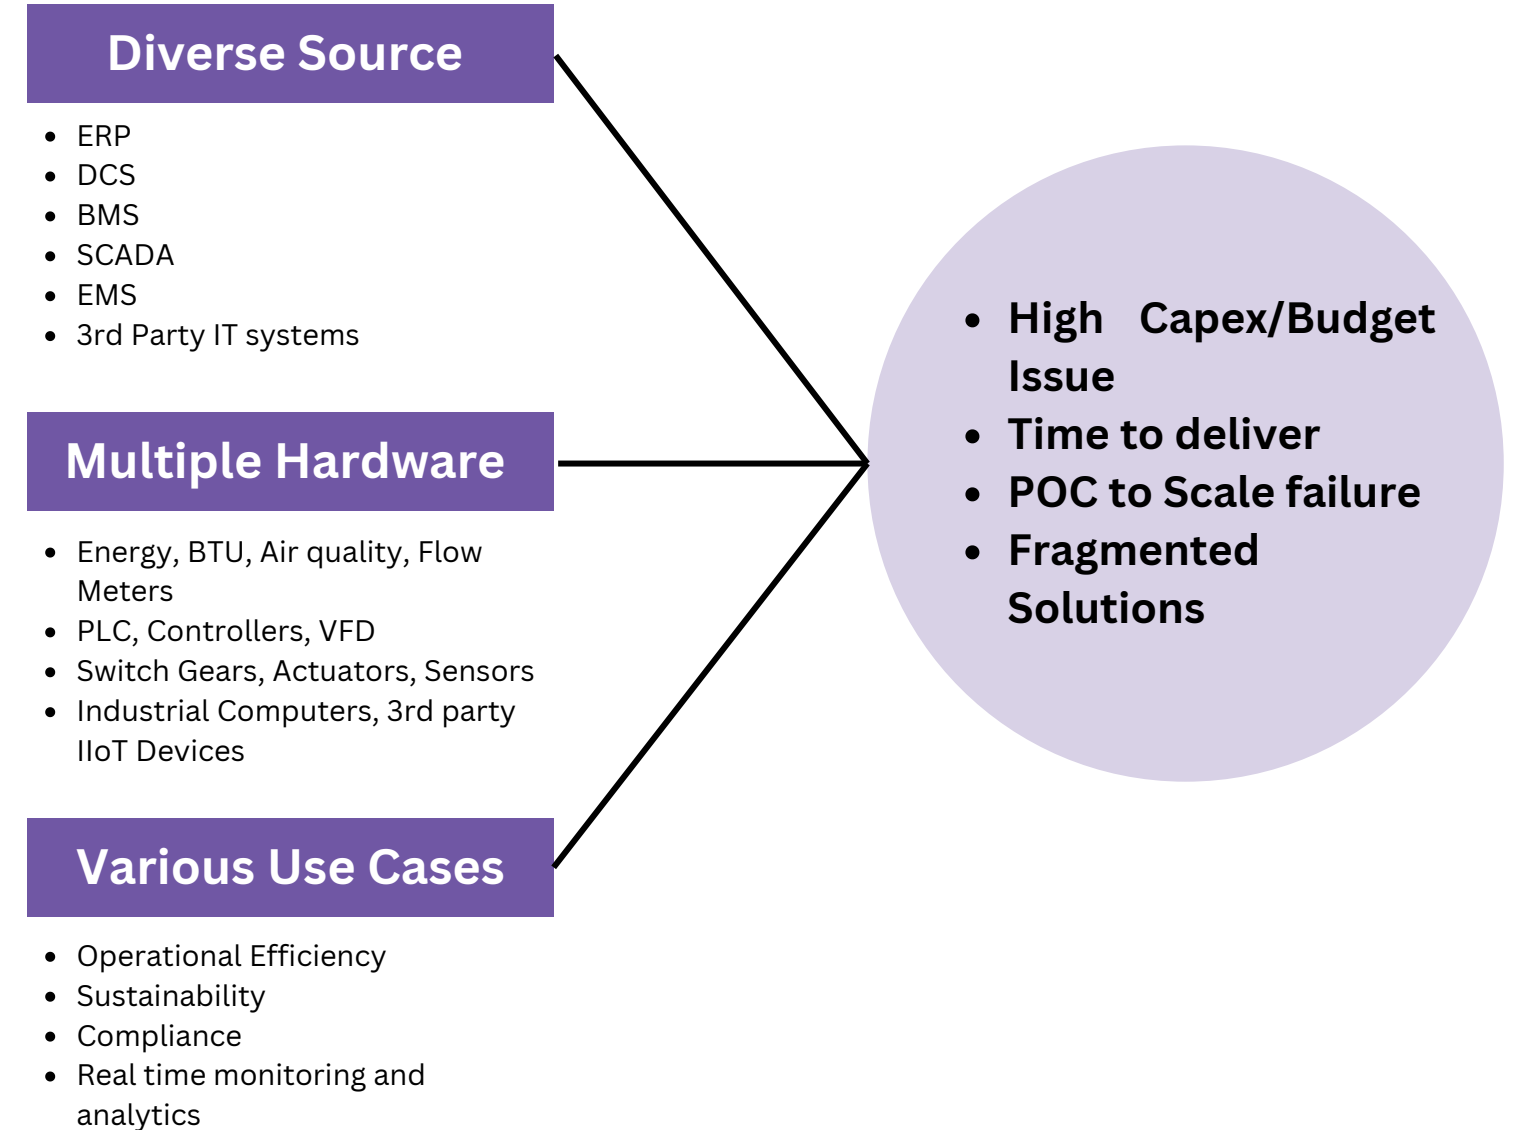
Diverse Source

- ERP
- DCS
- BMS
- SCADA
- EMS
- 3rd Party IT systems

Multiple Hardware

- Energy, BTU, Air quality, Flow Meters
- PLC, Controllers, VFD
- Switch Gears, Actuators, Sensors
- Industrial Computers, 3rd party IIoT Devices

Various Use Cases

- Operational Efficiency
- Sustainability
- Compliance
- Real time monitoring and analytics

- High Capex/Budget Issue
- Time to deliver
- POC to Scale failure
- Fragmented Solutions